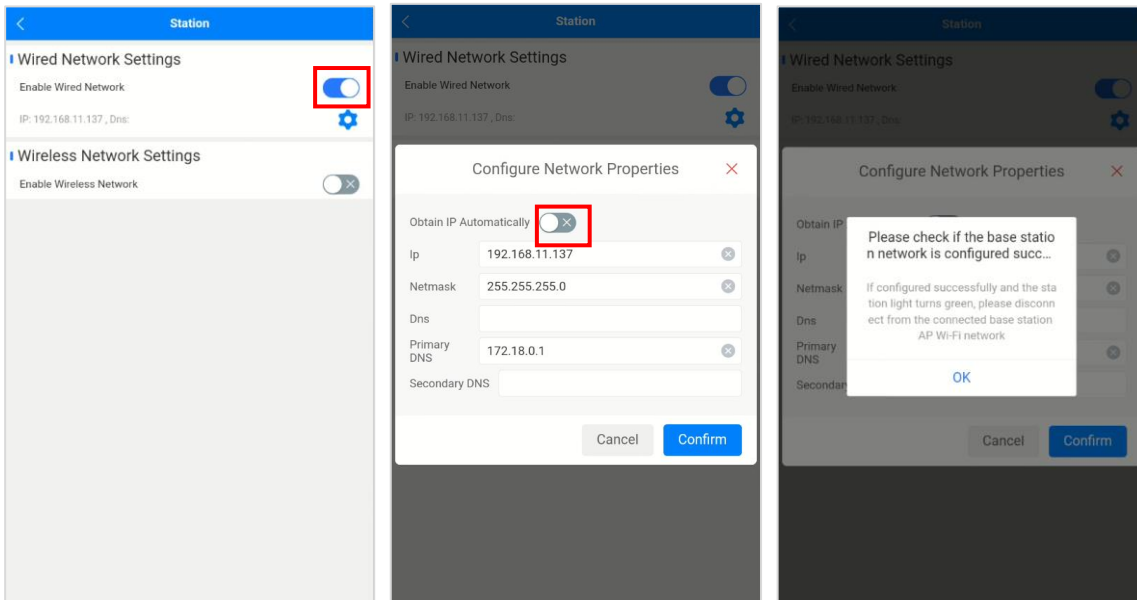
Station

Wired Network Settings

Enable Wired Network

IP: 192.168.11.137 , Dns:

Wireless Network Settings

Enable Wireless Network

Station

Wired Network Settings

Enable Wired Network

IP: 192.168.11.137 , Dns:

Configure Network Properties

Obtain IP Automatically

Ip 192.168.11.137

Netmask 255.255.255.0

Dns

Primary DNS 172.18.0.1

Secondary DNS

Cancel Confirm

Station

Wired Network Settings

Enable Wired Network

IP: 192.168.11.137 , Dns:

Configure Network Properties

Obtain IP

Ip

Netmask

Dns

Primary DNS

Secondar

Please check if the base station network is configured succ...

If configured successfully and the station light turns green, please disconnect from the connected base station AP Wi-Fi network

OK

Cancel Confirm